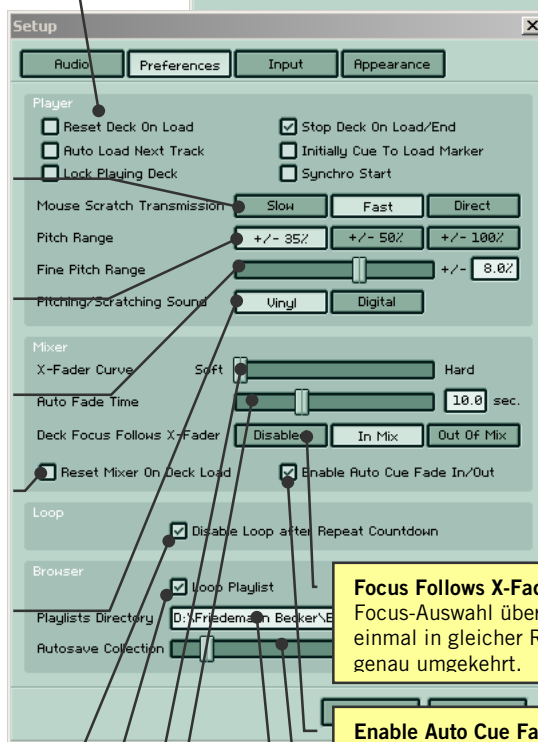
Setup

Audio | Preferences | Input | Appearance

Player
Reset Deck On Load
Auto Load Next Track
Lock Playing Deck
Stop Deck On Load/End
Initially Cue To Load Marker
Synchro Start
Mouse Scratch Transmission | Slow | Fast | Direct
Pitch Range | +/- 35% | +/- 50% | +/- 100%
Fine Pitch Range | +/- 8.0%
Pitching/Scratching Sound | Vinyl | Digital

Mixer
X-Fader Curve | Soft | Hard
Auto Fade Time | 10.0 sec.
Deck Focus Follows X-Fader | Disable | In Mix | Out Of Mix
Reset Mixer On Deck Load
Enable Auto Cue Fade In/Out

Loop
Disable Loop after Repeat Countdown

Browser
Loop Playlist
Playlists Directory | D:\Friedemann Becker\B
Autosave Collection

Focus Follows X-Fad
Focus-Auswahl über
einmal in gleicher R
genau umgekehrt.

Enable Auto Cue Fa